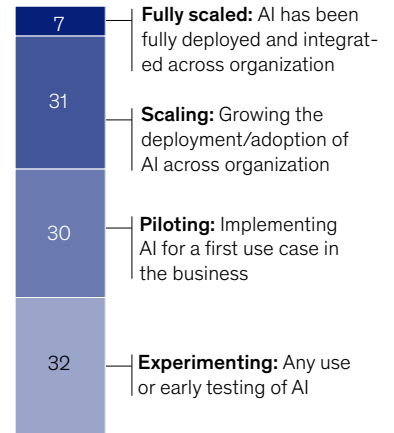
7

Fully scaled: AI has been fully deployed and integrated across organization

31

Scaling: Growing the deployment/adoption of AI across organization

30

Piloting: Implementing AI for a first use case in the business

32

Experimenting: Any use or early testing of AI